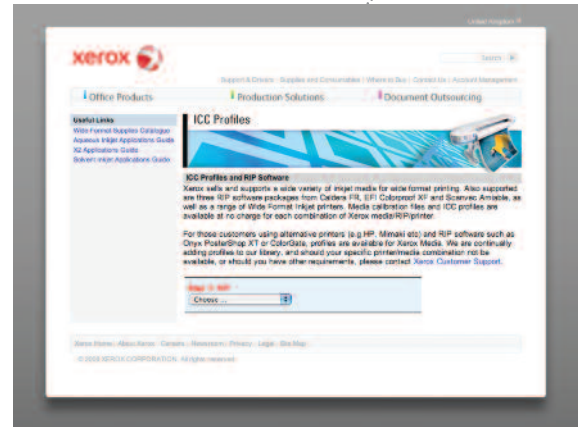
United Kingdom

xerox

Search

Support & Drivers | Supplies and Consumables | Where to Buy | Contact Us | Account Management

Office Products

Production Solutions

Document Outsourcing

Useful Links

Wide Format Supplies Catalogue

Aqueous Inkjet Applications Guide

X2 Applications Guide

Solvent Inkjet Applications Guide

ICC Profiles

ICC Profiles and RIP Software

Xerox sells and supports a wide variety of inkjet media for wide format printing. Also supported are three RIP software packages from Caldera FR, EFI Colorproof XF and Scanvec Amiable, as well as a range of Wide Format Inkjet printers. Media calibration files and ICC profiles are available at no charge for each combination of Xerox media/RIP/printer.

For those customers using alternative printers (e.g HP, Mimaki etc) and RIP software such as Onyx PosterShop XT or ColorGate, profiles are available for Xerox Media. We are continually adding profiles to our library, and should your specific printer/media combination not be available, or should you have other requirements, please contact Xerox Customer Support.

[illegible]

Choose ...

Xerox Home | About Xerox | Careers | Newsroom | Privacy | Legal | Site Map

© 2008 XEROX CORPORATION. All rights reserved.